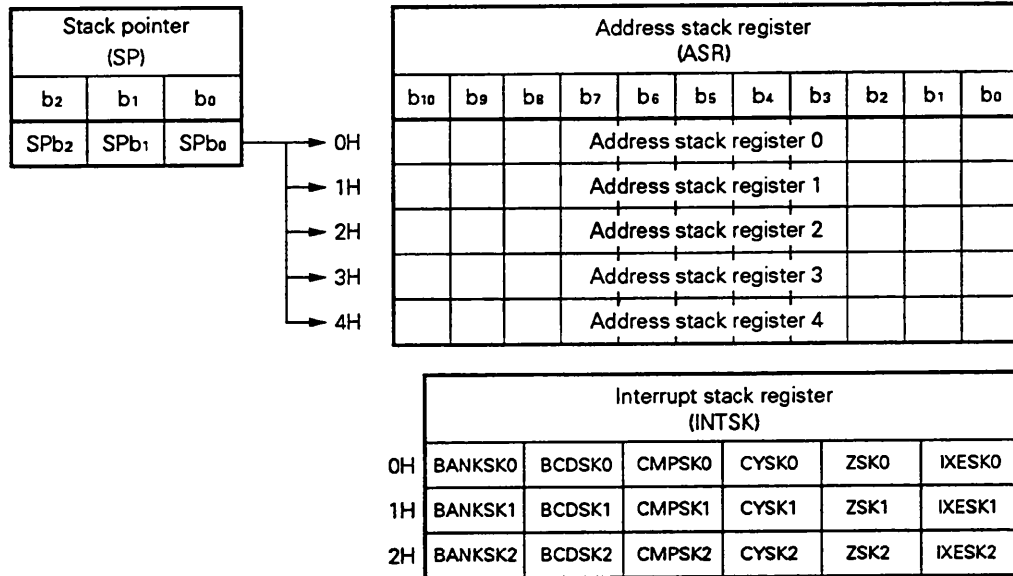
| Stack pointer (SP) | | |
|---|---|---|
| $b_2$ | $b_1$ | $b_0$ |
| $SPb_2$ | $SPb_1$ | $SPb_0$ |

0H
1H
2H
3H
4H

Address stack register (ASR)

| $b_{10}$ | $b_9$ | $b_8$ | $b_7$ | $b_6$ | $b_5$ | $b_4$ | $b_3$ | $b_2$ | $b_1$ | $b_0$ |
|---|---|---|---|---|---|---|---|---|---|---|
| Address stack register 0 | | | | | | | | | | |
| Address stack register 1 | | | | | | | | | | |
| Address stack register 2 | | | | | | | | | | |
| Address stack register 3 | | | | | | | | | | |
| Address stack register 4 | | | | | | | | | | |

Interrupt stack register (INTSK)

| | | | | | | |
|---|---|---|---|---|---|---|
| 0H | BANKSK0 | BCDSK0 | CMPSK0 | CYSK0 | ZSK0 | IXESK0 |
| 1H | BANKSK1 | BCDSK1 | CMPSK1 | CYSK1 | ZSK1 | IXESK1 |
| 2H | BANKSK2 | BCDSK2 | CMPSK2 | CYSK2 | ZSK2 | IXESK2 |